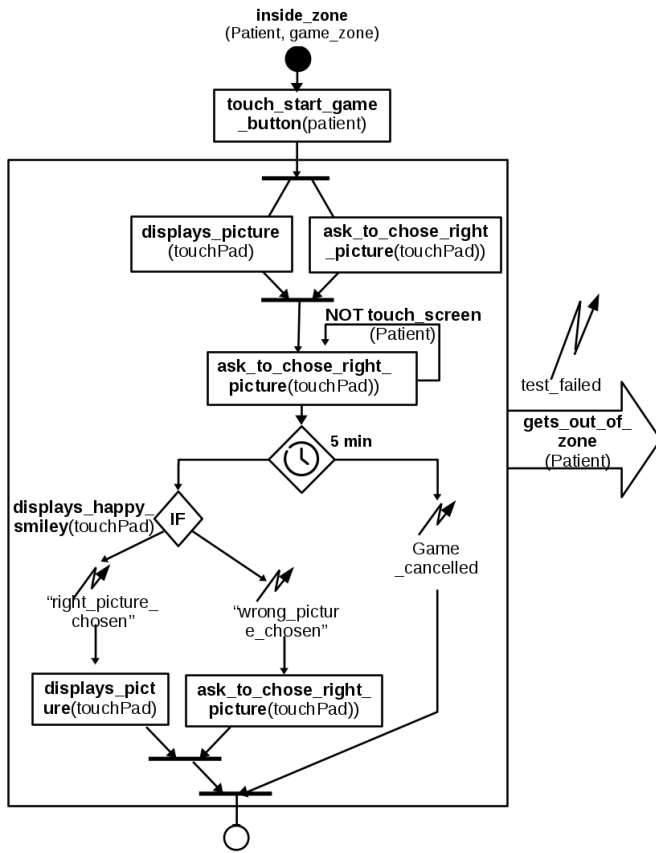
inside_zone
(Patient, game_zone)

touch_start_game_button(patient)

displays_picture (touchPad)

ask_to_chose_right_picture(touchPad))

NOT touch_screen (Patient)

ask_to_chose_right_picture(touchPad))

5 min

displays_happy_smiley(touchPad)

IF

"right_picture_chosen"

"wrong_picture_chosen"

Game _cancelled

displays_picture(touchPad)

ask_to_chose_right_picture(touchPad))

test_failed

gets_out_of_zone (Patient)